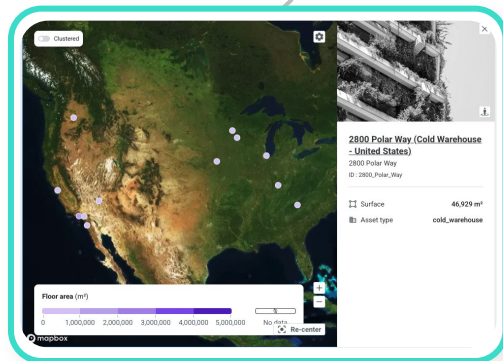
Clustered

Floor area (m²)

0 1,000,000 2,000,000 3,000,000 4,000,000 5,000,000 No data

Re-center

mapbox

2800 Polar Way (Cold Warehouse - United States)
2800 Polar Way
ID : 2800_Polar_Way

Surface 46,929 m²
Asset type cold_warehouse